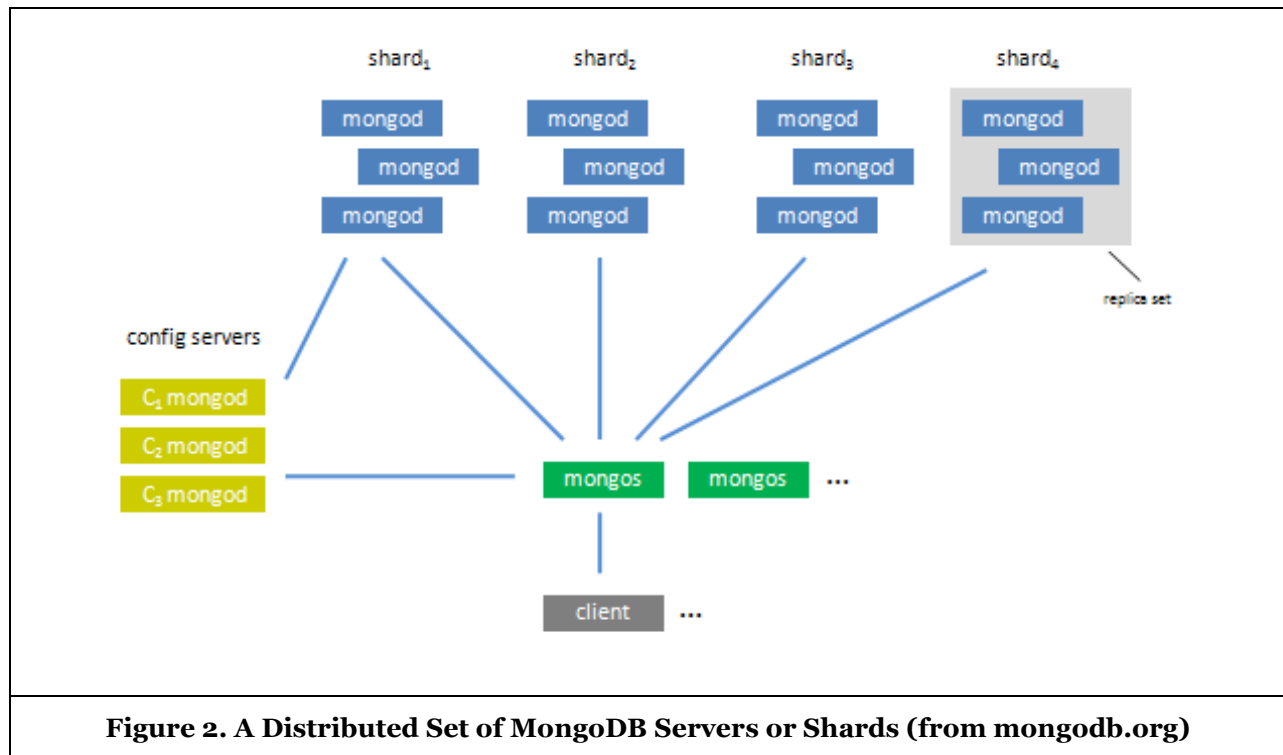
shard$_1$ shard$_2$ shard$_3$ shard$_4$

mongod
mongod
mongod

mongod
mongod
mongod

mongod
mongod
mongod

mongod
mongod
mongod

replica set

config servers

C$_1$ mongod
C$_2$ mongod
C$_3$ mongod

mongos mongos ...

client ...

Figure 2. A Distributed Set of MongoDB Servers or Shards (from mongodb.org)